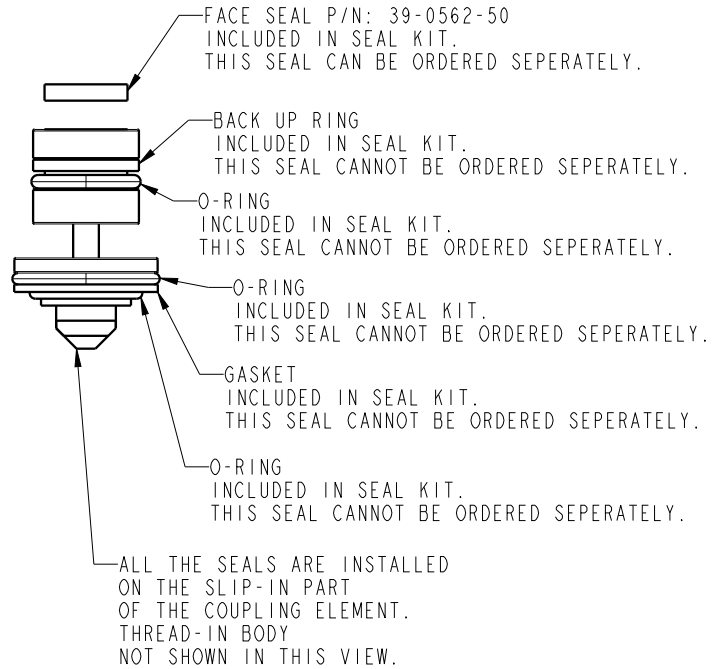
FACE SEAL P/N: 39-0562-50
INCLUDED IN SEAL KIT.
THIS SEAL CAN BE ORDERED SEPERATELY.

BACK UP RING
INCLUDED IN SEAL KIT.
THIS SEAL CANNOT BE ORDERED SEPERATELY.

O-RING
INCLUDED IN SEAL KIT.
THIS SEAL CANNOT BE ORDERED SEPERATELY.

O-RING
INCLUDED IN SEAL KIT.
THIS SEAL CANNOT BE ORDERED SEPERATELY.

GASKET
INCLUDED IN SEAL KIT.
THIS SEAL CANNOT BE ORDERED SEPERATELY.

O-RING
INCLUDED IN SEAL KIT.
THIS SEAL CANNOT BE ORDERED SEPERATELY.

ALL THE SEALS ARE INSTALLED
ON THE SLIP-IN PART
OF THE COUPLING ELEMENT.
THREAD-IN BODY
NOT SHOWN IN THIS VIEW.